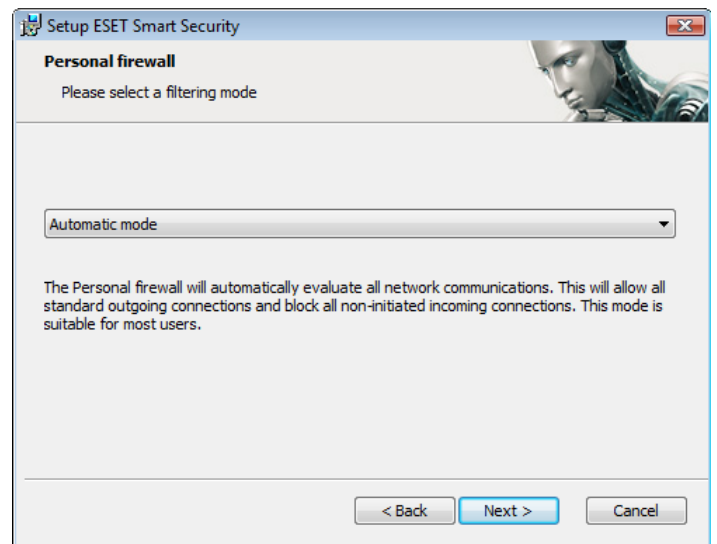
Setup ESET Smart Security

Personal firewall

Please select a filtering mode

Automatic mode

The Personal firewall will automatically evaluate all network communications. This will allow all standard outgoing connections and block all non-initiated incoming connections. This mode is suitable for most users.

< Back

Next >

Cancel